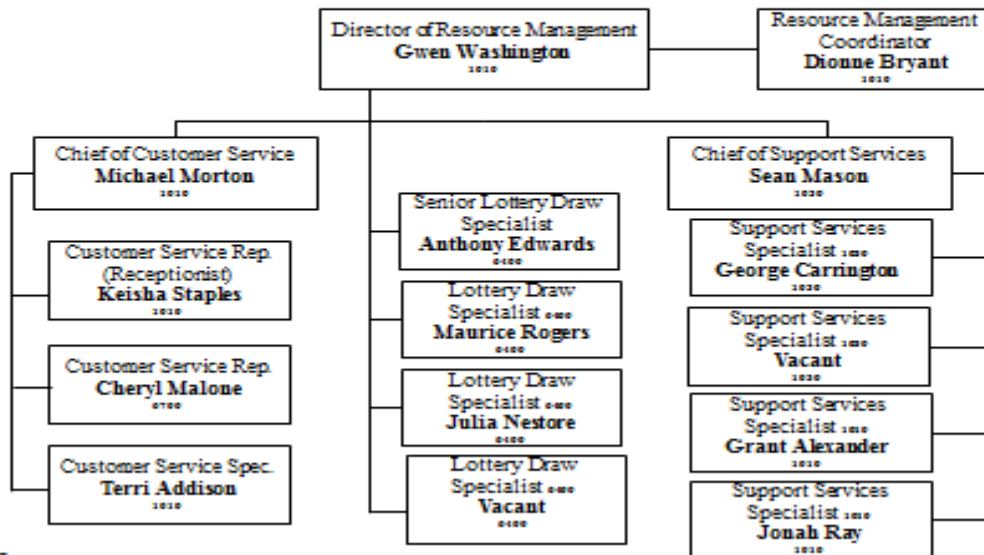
Director of Resource Management
Gwen Washington
1010

Resource Management Coordinator
Dionne Bryant
1010

Chief of Customer Service
Michael Morton
1010

Customer Service Rep. (Receptionist)
Keisha Staples
1010

Customer Service Rep.
Cheryl Malone
0700

Customer Service Spec.
Terri Addison
1010

Senior Lottery Draw Specialist
Anthony Edwards
0400

Lottery Draw Specialist 0400
Maurice Rogers
0400

Lottery Draw Specialist 0400
Julia Nestore
0400

Lottery Draw Specialist 0400
Vacant
0400

Chief of Support Services
Sean Mason
1030

Support Services Specialist 1010
George Carrington
1030

Support Services Specialist 1010
Vacant
1030

Support Services Specialist 1010
Grant Alexander
1010

Support Services Specialist 1010
Jonah Ray
1010